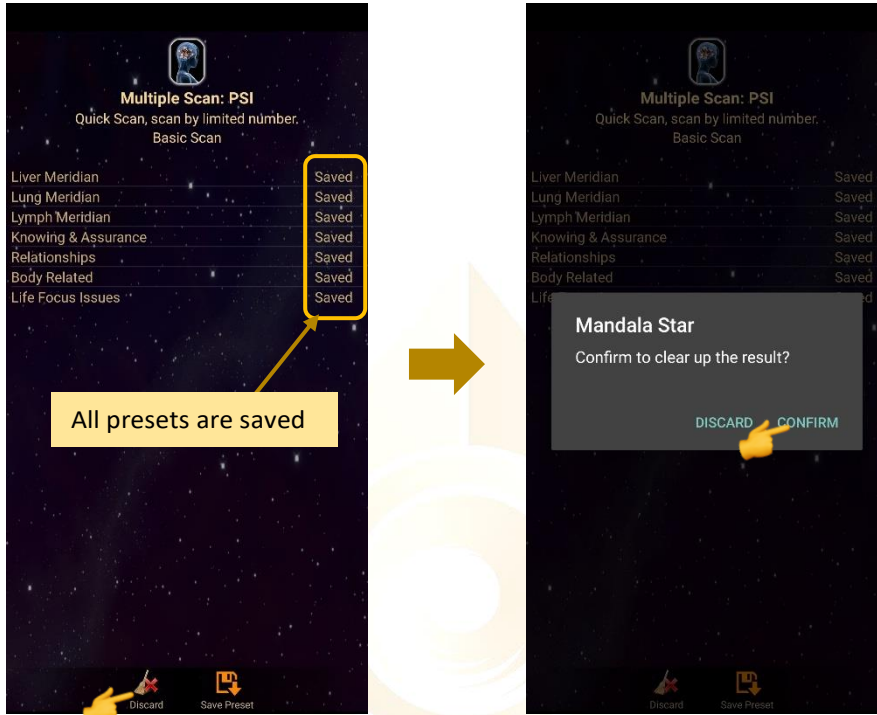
Multiple Scan: PSI
Quick Scan, scan by limited number.
Basic Scan

| | |
|---|---|
| Liver Meridian | Saved |
| Lung Meridian | Saved |
| Lymph Meridian | Saved |
| Knowing & Assurance | Saved |
| Relationships | Saved |
| Body Related | Saved |
| Life Focus Issues | Saved |

All presets are saved

Discard
Save Preset

Multiple Scan: PSI
Quick Scan, scan by limited number.
Basic Scan

| | |
|---|---|
| Liver Meridian | Saved |
| Lung Meridian | Saved |
| Lymph Meridian | Saved |
| Knowing & Assurance | Saved |
| Relationships | Saved |
| Body Related | Saved |
| Life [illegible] | Saved |

Mandala Star
Confirm to clear up the result?
DISCARD CONFIRM

Discard
Save Preset